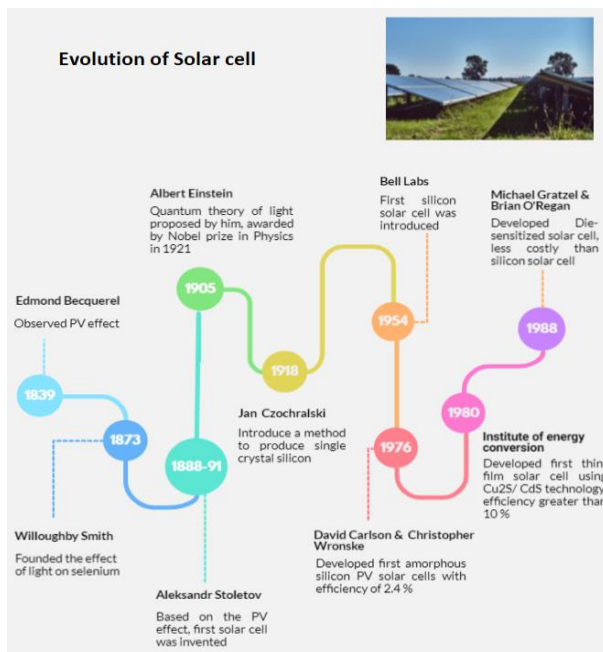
Evolution of Solar cell

Edmond Becquerel

Observed PV effect

1839

1873

Willoughby Smith

Founded the effect of light on selenium

1888-91

Aleksandr Stoletov

Based on the PV effect, first solar cell was invented

Albert Einstein

Quantum theory of light proposed by him, awarded by Nobel prize in Physics in 1921

1905

1918

Jan Czochralski

Introduce a method to produce single crystal silicon

Bell Labs

First silicon solar cell was introduced

1954

1976

David Carlson & Christopher Wronske

Developed first amorphous silicon PV solar cells with efficiency of 2.4 %

1980

Institute of energy conversion

Developed first thin film solar cell using Cu2S/ CdS technology efficiency greater than 10 %

Michael Gratzel & Brian O'Regan

Developed Die-sensitized solar cell, less costly than silicon solar cell

1988